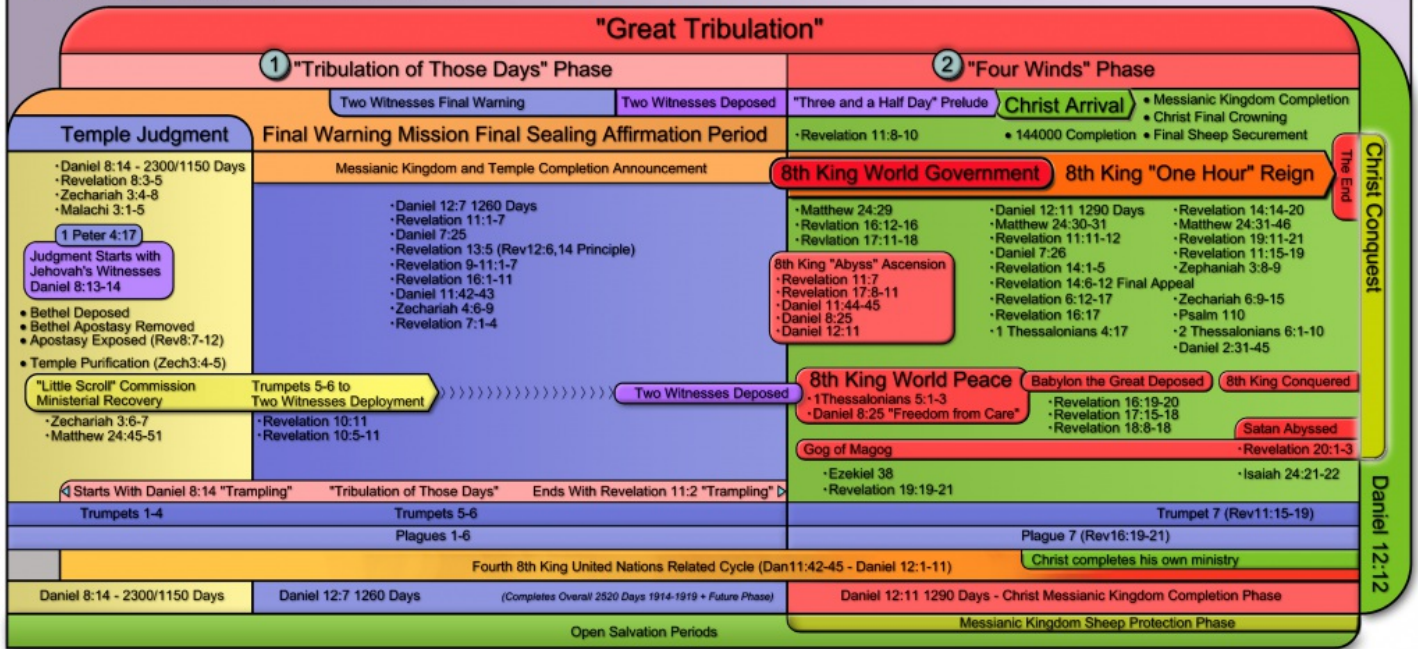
"Great Tribulation"

1 "Tribulation of Those Days" Phase

2 "Four Winds" Phase

Two Witnesses Final Warning

Two Witnesses Deposed

"Three and a Half Day" Prelude

Christ Arrival

• Messianic Kingdom Completion
• Christ Final Crowning
• Final Sheep Securement

Temple Judgment

Final Warning Mission Final Sealing Affirmation Period

•Revelation 11:8-10

• 144000 Completion

•Daniel 8:14 - 2300/1150 Days
•Revelation 8:3-5
•Zechariah 3:4-8
•Malachi 3:1-5

Messianic Kingdom and Temple Completion Announcement

8th King World Government

8th King "One Hour" Reign

The End

Christ Conquest

1 Peter 4:17

Judgment Starts with Jehovah's Witnesses Daniel 8:13-14

•Daniel 12:7 1260 Days
•Revelation 11:1-7
•Daniel 7:25
•Revelation 13:5 (Rev12:6,14 Principle)
•Revelation 9-11:1-7
•Revelation 16:1-11
•Daniel 11:42-43
•Zechariah 4:6-9
•Revelation 7:1-4

•Matthew 24:29
•Revelation 16:12-16
•Revelation 17:11-18

•Daniel 12:11 1290 Days
•Matthew 24:30-31
•Revelation 11:11-12
•Daniel 7:26
•Revelation 14:1-5
•Revelation 14:6-12 Final Appeal
•Revelation 6:12-17
•Revelation 16:17
•1 Thessalonians 4:17

•Revelation 14:14-20
•Matthew 24:31-46
•Revelation 19:11-21
•Revelation 11:15-19
•Zephaniah 3:8-9

•Zechariah 6:9-15
•Psalm 110
•2 Thessalonians 6:1-10
•Daniel 2:31-45

8th King "Abyss" Ascension
•Revelation 11:7
•Revelation 17:8-11
•Daniel 11:44-45
•Daniel 8:25
•Daniel 12:11

• Bethel Deposed
• Bethel Apostasy Removed
• Apostasy Exposed (Rev8:7-12)

• Temple Purification (Zech3:4-5)

"Little Scroll" Commission Ministerial Recovery

Trumpets 5-6 to Two Witnesses Deployment

Two Witnesses Deposed

8th King World Peace
•1Thessalonians 5:1-3
•Daniel 8:25 "Freedom from Care"

Babylon the Great Deposed

8th King Conquered

•Revelation 16:19-20
•Revelation 17:15-18
•Revelation 18:8-18

Satan Abyssed

•Zechariah 3:6-7
•Matthew 24:45-51

•Revelation 10:11
•Revelation 10:5-11

Gog of Magog

•Revelation 20:1-3

•Ezekiel 38
•Revelation 19:19-21

•Isaiah 24:21-22

Starts With Daniel 8:14 "Trampling"

"Tribulation of Those Days"

Ends With Revelation 11:2 "Trampling"

Trumpets 1-4

Trumpets 5-6

Trumpet 7 (Rev11:15-19)

Daniel 12:12

Plagues 1-6

Plague 7 (Rev16:19-21)

Fourth 8th King United Nations Related Cycle (Dan11:42-45 - Daniel 12:1-11)

Christ completes his own ministry

Daniel 8:14 - 2300/1150 Days

Daniel 12:7 1260 Days

(Completes Overall 2520 Days 1914-1919 + Future Phase)

Daniel 12:11 1290 Days - Christ Messianic Kingdom Completion Phase

Open Salvation Periods

Messianic Kingdom Sheep Protection Phase